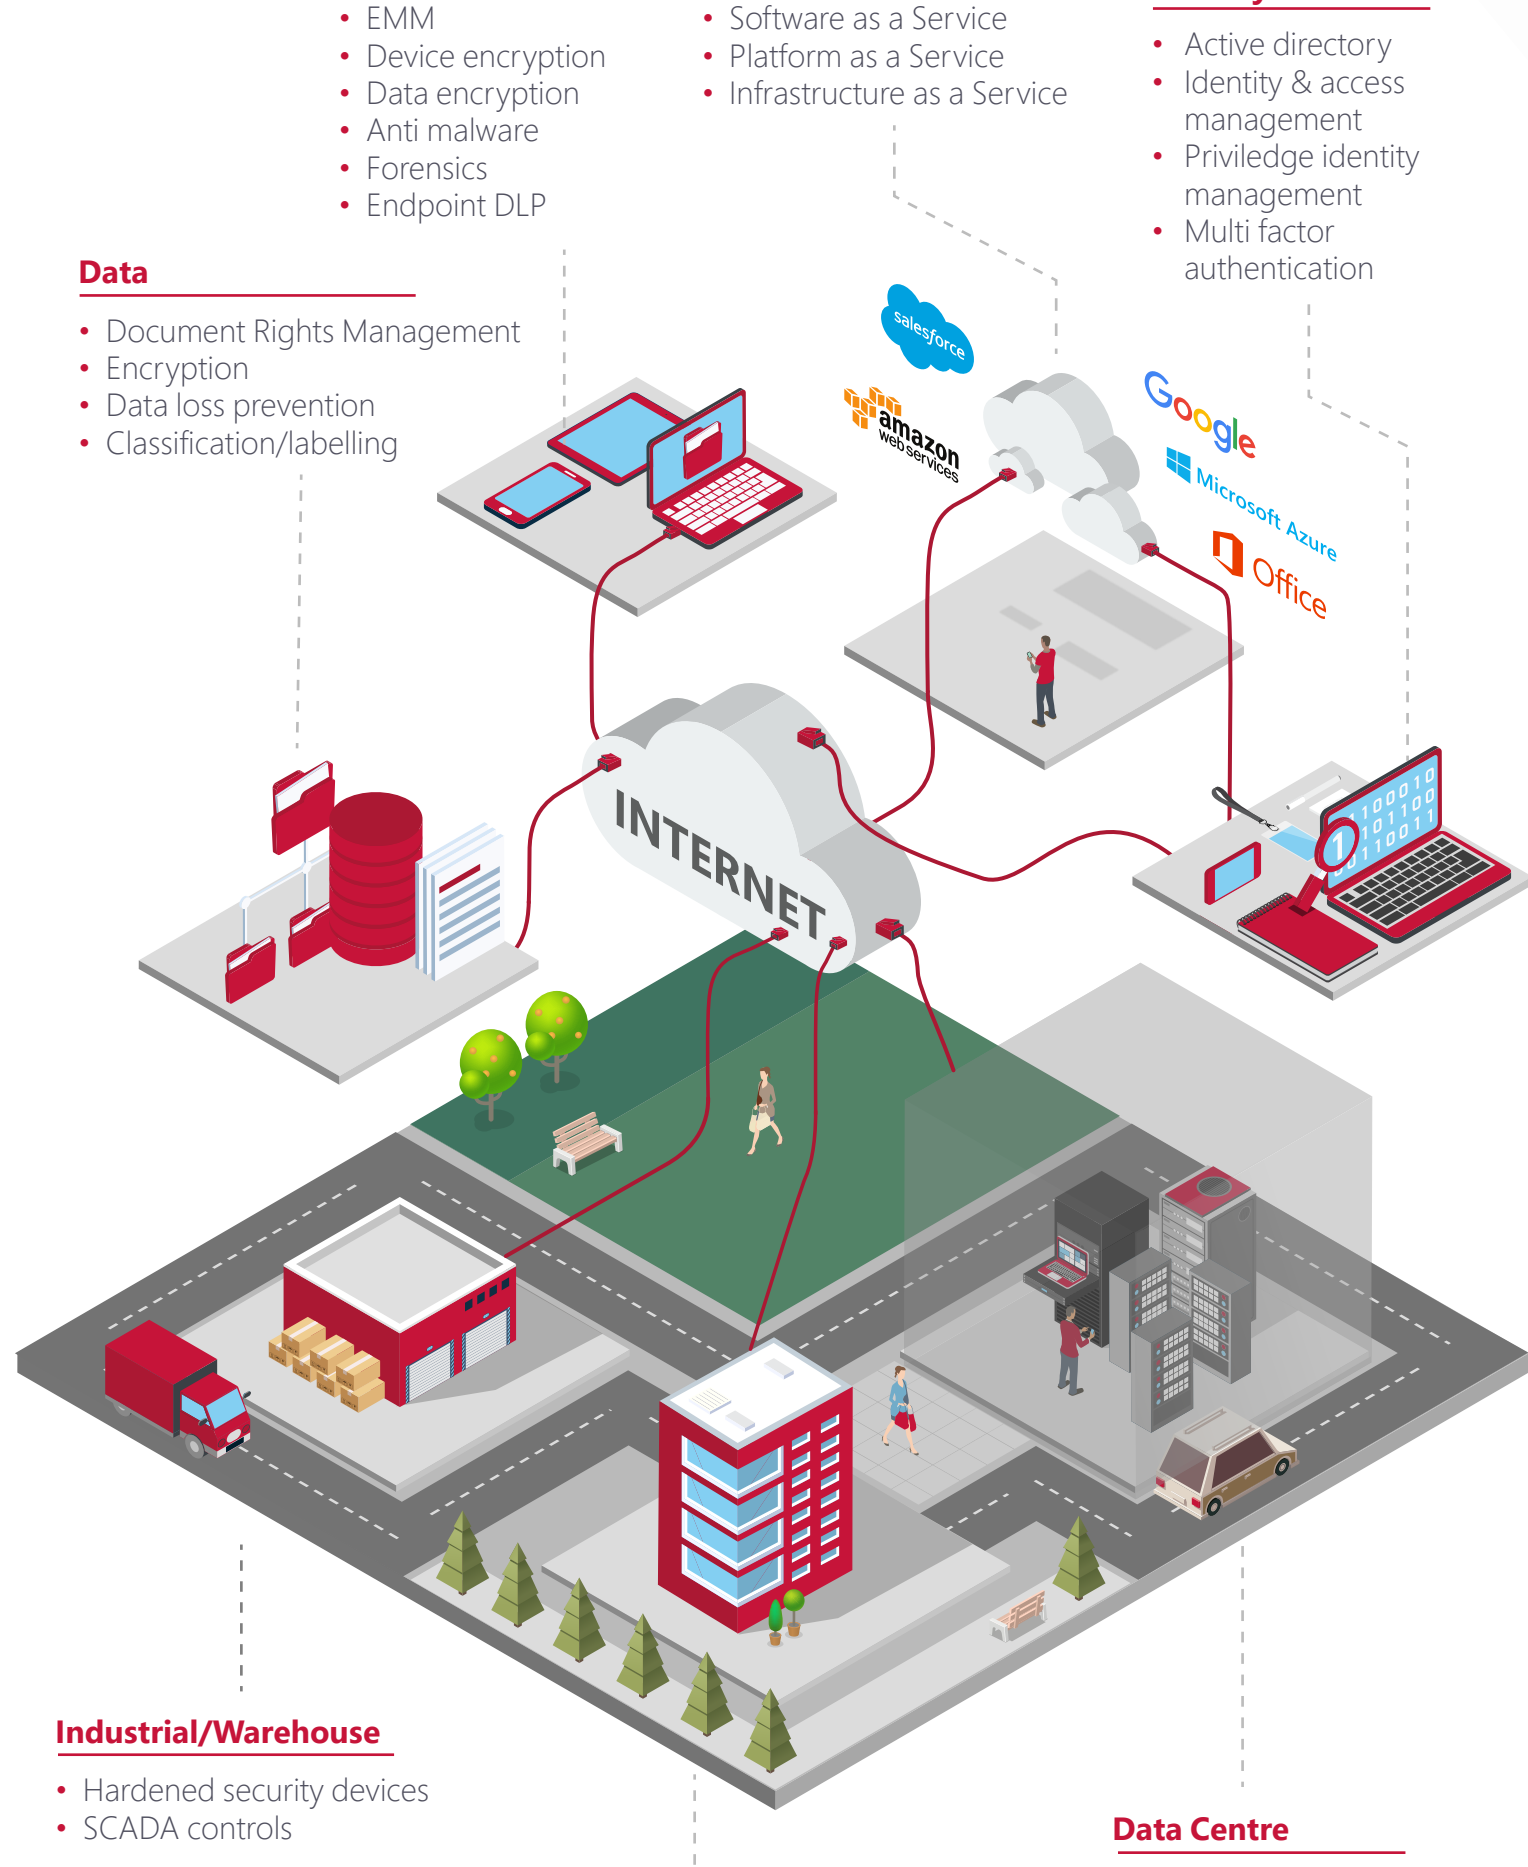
• EMM
• Device encryption
• Data encryption
• Anti malware
• Forensics
• Endpoint DLP

• Software as a Service
• Platform as a Service
• Infrastructure as a Service

• Active directory
• Identity & access management
• Priviledge identity management
• Multi factor authentication

Data
• Document Rights Management
• Encryption
• Data loss prevention
• Classification/labelling

salesforce
amazon web services
Google
Microsoft Azure
Office

INTERNET

1100010
101100
101011
1100

Industrial/Warehouse
• Hardened security devices
• SCADA controls

Data Centre